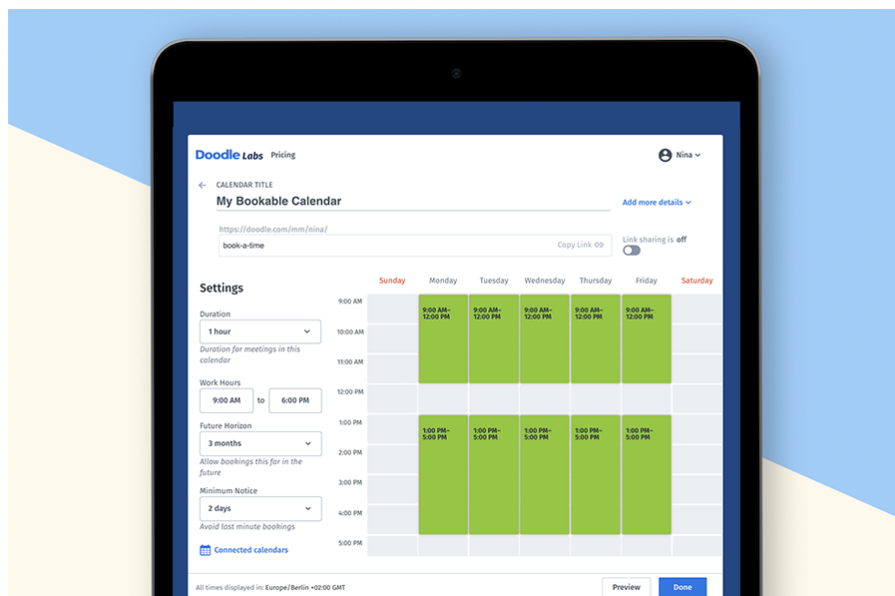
Doodle Labs Pricing

Nina

← CALENDAR TITLE

My Bookable Calendar

Add more details

https://doodle.com/mm/nina/

book-a-time

Copy Link

Link sharing is off

Settings

Duration

1 hour

Duration for meetings in this calendar

Work Hours

9:00 AM to 6:00 PM

Future Horizon

3 months

Allow bookings this far in the future

Minimum Notice

2 days

Avoid last minute bookings

Connected calendars

| | Sunday | Monday | Tuesday | Wednesday | Thursday | Friday | Saturday |
|---|---|---|---|---|---|---|---|
| 9:00 AM | | 9:00 AM– 12:00 PM | 9:00 AM– 12:00 PM | 9:00 AM– 12:00 PM | 9:00 AM– 12:00 PM | 9:00 AM– 12:00 PM | |
| 10:00 AM | | | | | | | |
| 11:00 AM | | | | | | | |
| 12:00 PM | | | | | | | |
| 1:00 PM | | 1:00 PM– 5:00 PM | 1:00 PM– 5:00 PM | 1:00 PM– 5:00 PM | 1:00 PM– 5:00 PM | 1:00 PM– 5:00 PM | |
| 2:00 PM | | | | | | | |
| 3:00 PM | | | | | | | |
| 4:00 PM | | | | | | | |
| 5:00 PM | | | | | | | |

All times displayed in: Europe/Berlin +02:00 GMT

Preview

Done